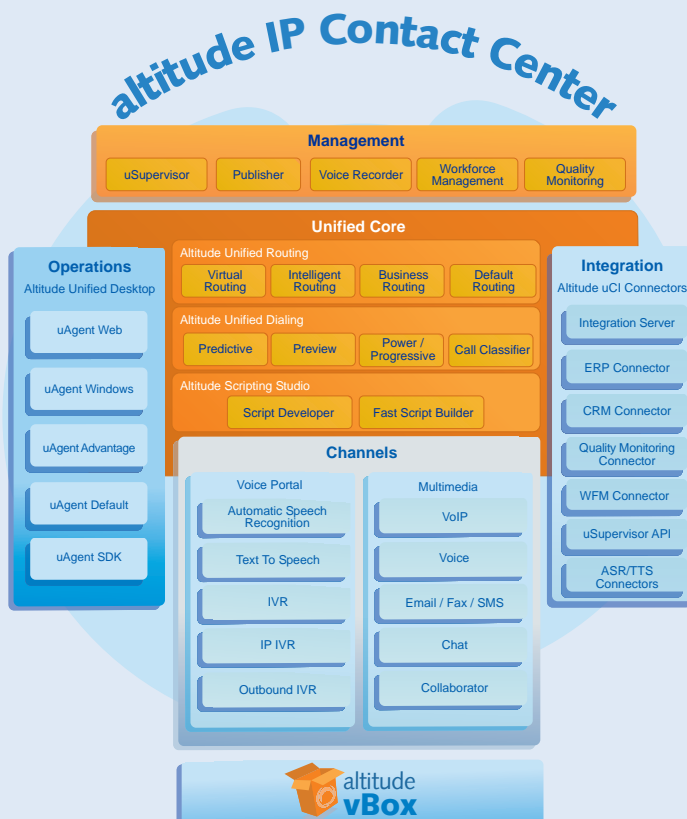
altitude IP Contact Center

Management

uSupervisor
Publisher
Voice Recorder
Workforce Management
Quality Monitoring

Unified Core

Altitude Unified Routing
Virtual Routing
Intelligent Routing
Business Routing
Default Routing

Altitude Unified Dialing
Predictive
Preview
Power / Progressive
Call Classifier

Altitude Scripting Studio
Script Developer
Fast Script Builder

Operations
Altitude Unified Desktop
uAgent Web
uAgent Windows
uAgent Advantage
uAgent Default
uAgent SDK

Integration
Altitude uCI Connectors
Integration Server
ERP Connector
CRM Connector
Quality Monitoring Connector
WFM Connector
uSupervisor API
ASR/TTS Connectors

Channels

Voice Portal
Automatic Speech Recognition
Text To Speech
IVR
IP IVR
Outbound IVR

Multimedia
VoIP
Voice
Email / Fax / SMS
Chat
Collaborator

altitude vBox